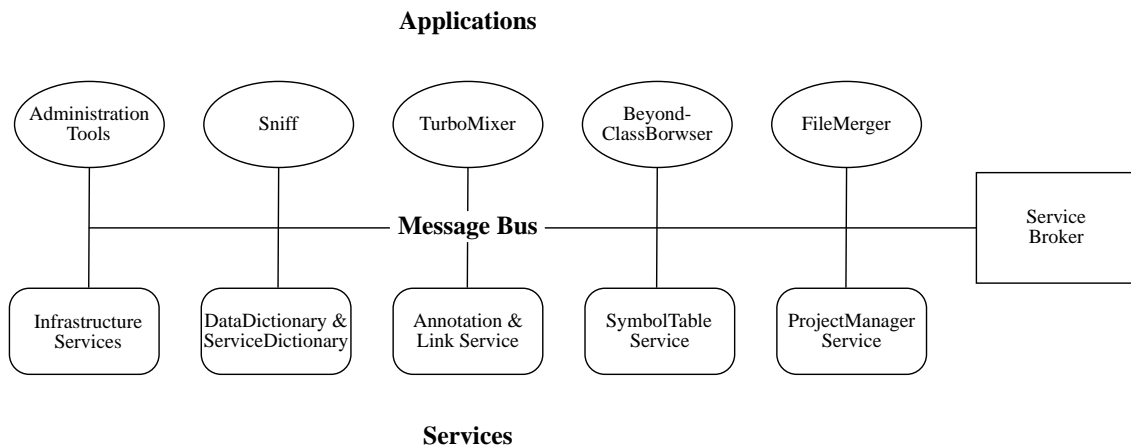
Applications

Administration Tools

Sniff

TurboMixer

Beyond-ClassBorwser

FileMerger

Message Bus

Service Broker

Infrastructure Services

DataDictionary & ServiceDictionary

Annotation & Link Service

SymbolTable Service

ProjectManager Service

Services